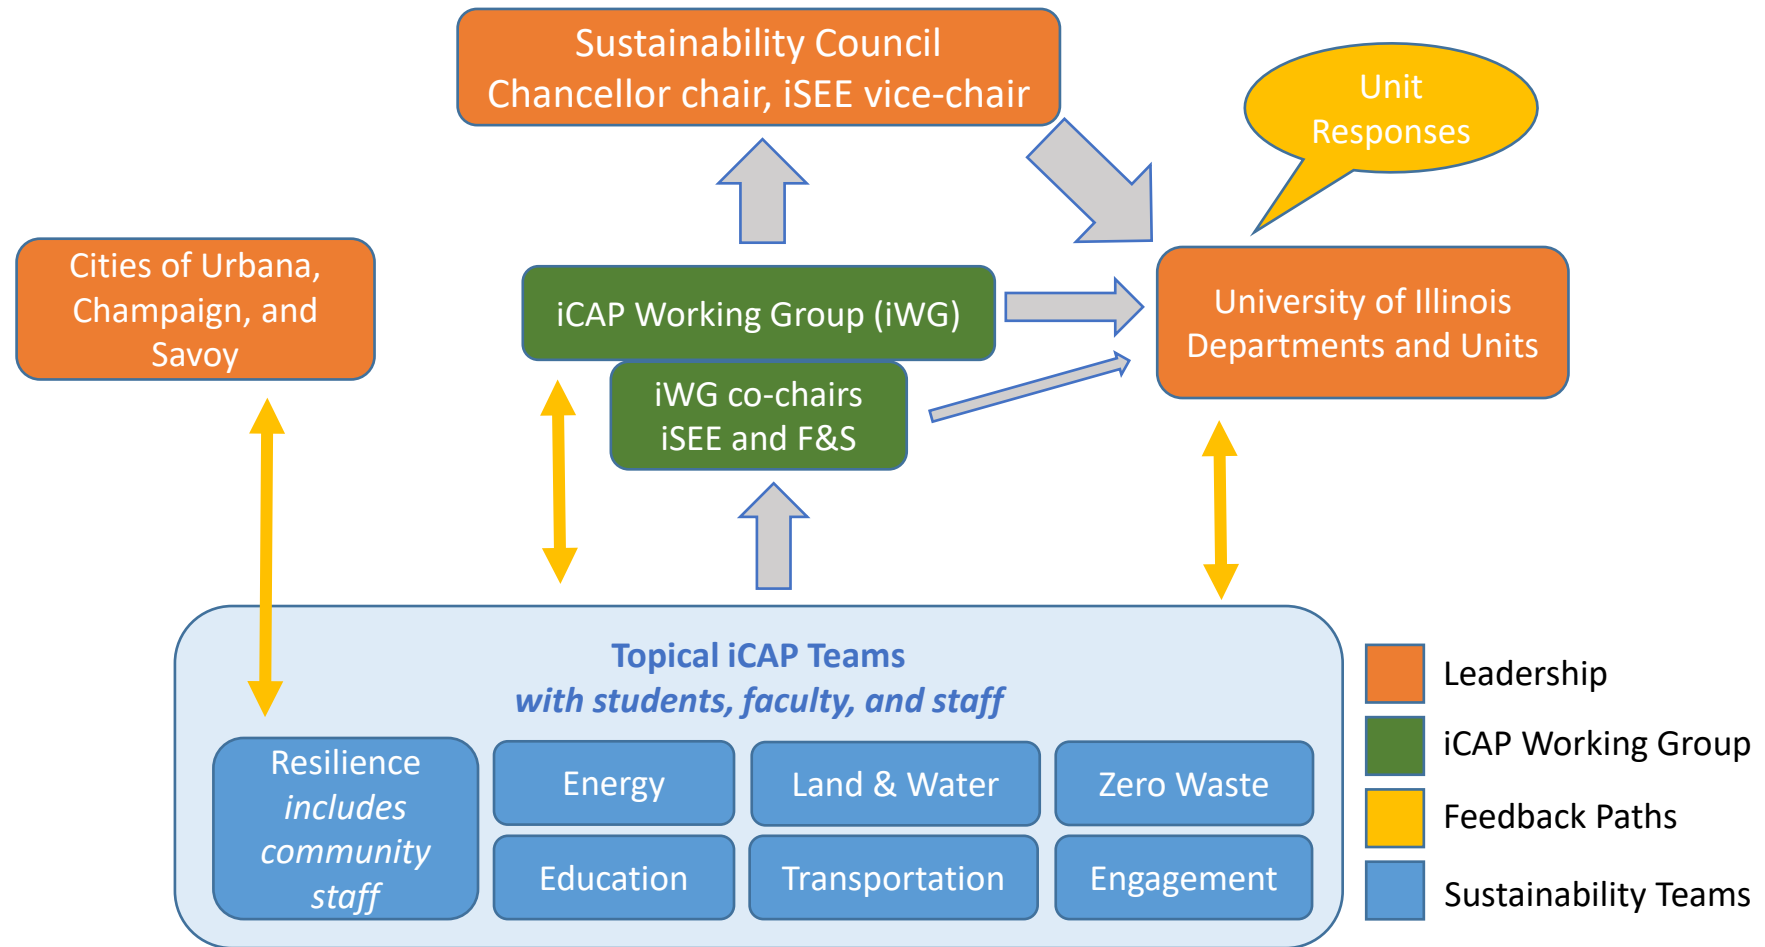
Sustainability Council
Chancellor chair, iSEE vice-chair

Unit Responses

Cities of Urbana, Champaign, and Savoy

iCAP Working Group (iWG)

iWG co-chairs
iSEE and F&S

University of Illinois Departments and Units

Topical iCAP Teams
*with students, faculty, and staff*

Resilience *includes community staff*

Energy

Land & Water

Zero Waste

Education

Transportation

Engagement

Leadership
iCAP Working Group
Feedback Paths
Sustainability Teams